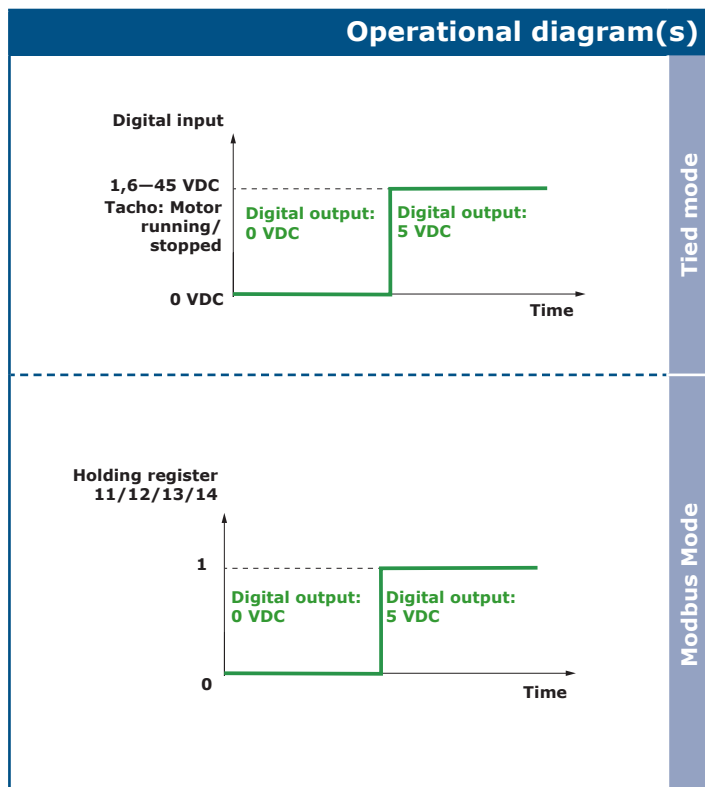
Operational diagram(s)

Tied mode

Digital input

1,6—45 VDC
Tacho: Motor running/ stopped

Digital output: 0 VDC

Digital output: 5 VDC

0 VDC

Time

Modbus Mode

Holding register 11/12/13/14

1

Digital output: 0 VDC

Digital output: 5 VDC

0

Time